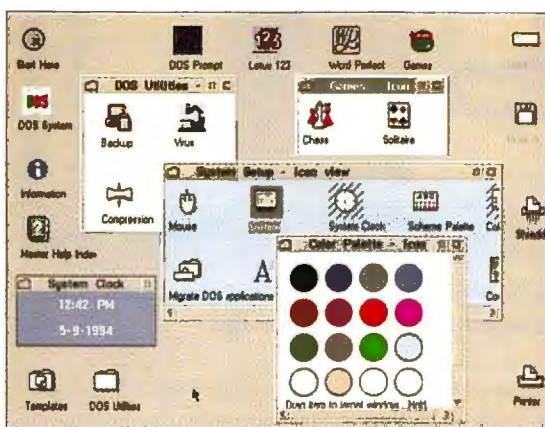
Start Here
DOS Prompt
Lotus 123
Word Perfect
Games
DOS System
Information
Master Help Index
DOS Utilities - Icon
Backup
Virus
Compression
Games - Icon
Chess
Solitaire
System Setup - Icon view
Mouse
System
System Clock
Scheme Palette
Migrate DOS applications
Color Palette - Icon
System Clock
12:42 PM
5-9-1994
Templates
DOS Utilities
Shredder
Printer
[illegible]